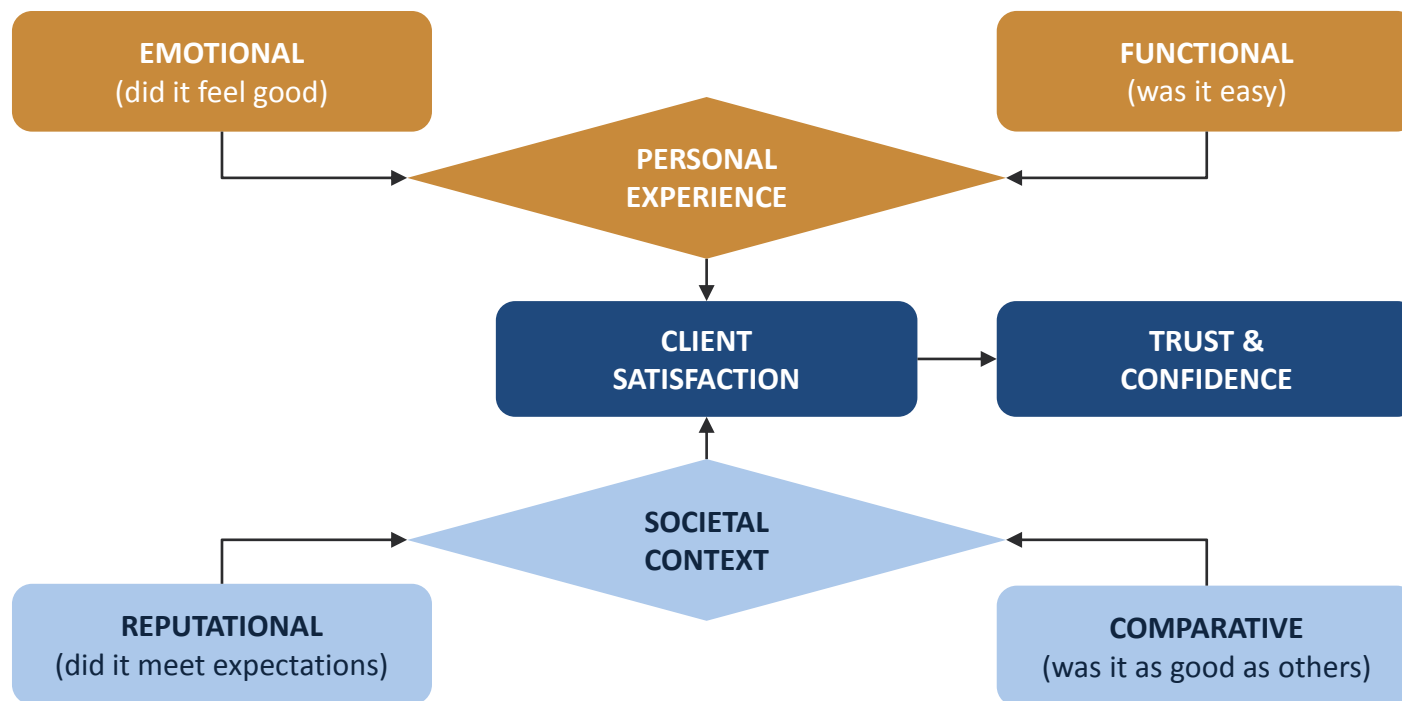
EMOTIONAL
(did it feel good)

FUNCTIONAL
(was it easy)

PERSONAL EXPERIENCE

CLIENT SATISFACTION

TRUST & CONFIDENCE

SOCIETAL CONTEXT

REPUTATIONAL
(did it meet expectations)

COMPARATIVE
(was it as good as others)